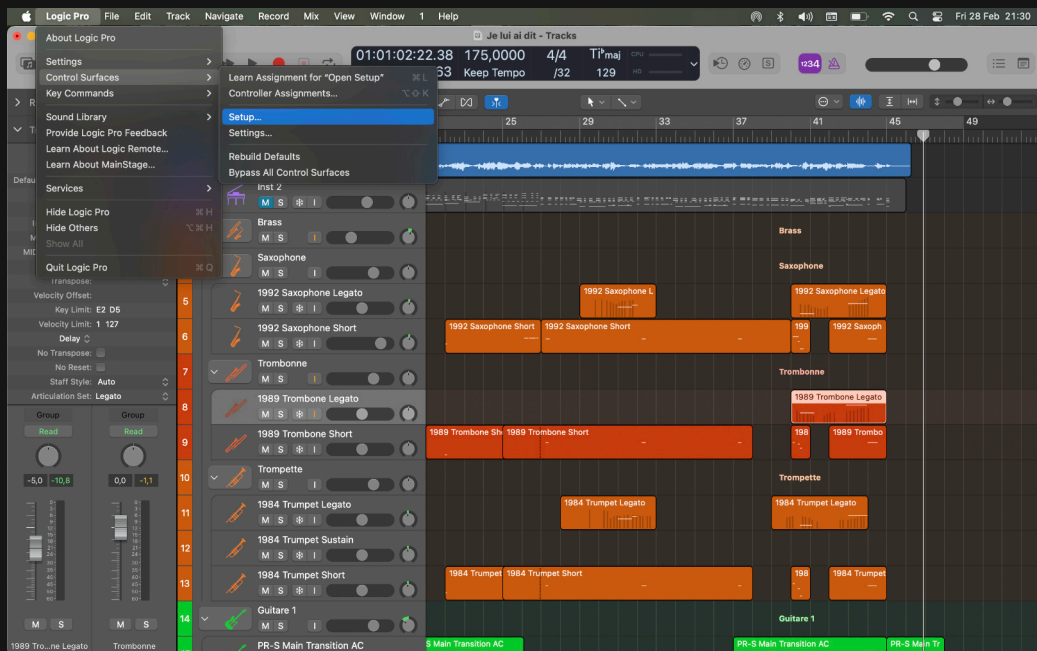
Logic Pro File Edit Track Navigate Record Mix View Window 1 Help

Fri 28 Feb 21:30

Je lui ai dit - Tracks

About Logic Pro

Settings
Control Surfaces
Key Commands

Sound Library
Provide Logic Pro Feedback
Learn About Logic Remote...
Learn About MainStage...

Services

Hide Logic Pro ⌘H
Hide Others ⌥⌘H
Show All

Quit Logic Pro ⌘Q

Learn Assignment for "Open Setup" ⌘L
Controller Assignments... ⌥⌘K

Setup...
Settings...

Rebuild Defaults
Bypass All Control Surfaces

01:01:02:22.38 175,0000 4/4 Ti° maj
63 Keep Tempo /32 129

1234

25 29 33 37 41 45 49

Inst 2
M S

Brass
M S I

Saxophone
M S I

1992 Saxophone Legato
M S I

1992 Saxophone Short
M S I

Trombonne
M S I

1989 Trombone Legato
M S I

1989 Trombone Short
M S I

Trompette
M S I

1984 Trumpet Legato
M S I

1984 Trumpet Sustain
M S I

1984 Trumpet Short
M S I

Guitare 1
M S I

PR-S Main Transition AC

5 6 7 8 9 10 11 12 13 14

Brass
Saxophone
1992 Saxophone L
1992 Saxophone Legato
1992 Saxophone Short
1992 Saxophone Short
199
1992 Saxoph
Trombonne
1989 Trombone Legato
1989 Trombone Sho
1989 Trombone Short
198
1989 Trombo
Trompette
1984 Trumpet Legato
1984 Trumpet Legato
1984 Trumpet
1984 Trumpet Short
198
1984 Trumpet
Guitare 1
S Main Transition AC
PR-S Main Transition AC
PR-S Main Tr

Defau
Transpose:
Velocity Offset:
Key Limit: E2 D5
Velocity Limit: 1 127
Delay
No Transpose:
No Reset:
Staff Style: Auto
Articulation Set: Legato

Group
Read
-5,0 -10,8
M S
1989 Tro...ne Legato

Group
Read
0,0 -1,1
M S
Trombonne